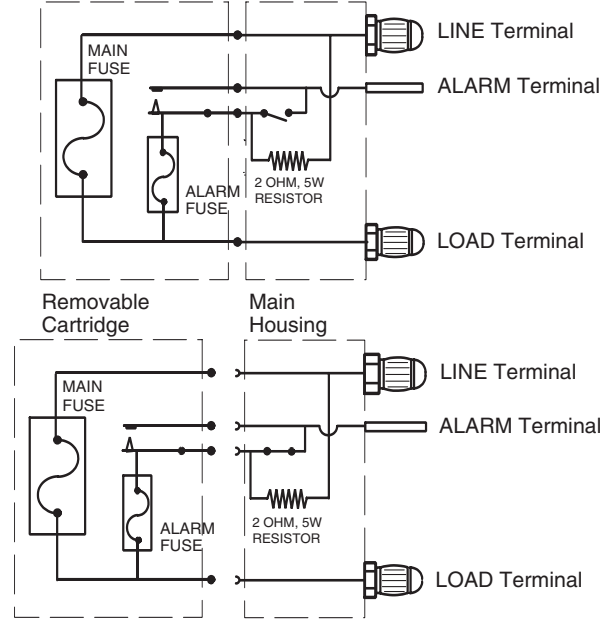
MAIN FUSE

LINE Terminal

ALARM Terminal

ALARM FUSE

2 OHM, 5W RESISTOR

LOAD Terminal

Removable Cartridge

Main Housing

MAIN FUSE

LINE Terminal

ALARM Terminal

ALARM FUSE

2 OHM, 5W RESISTOR

LOAD Terminal